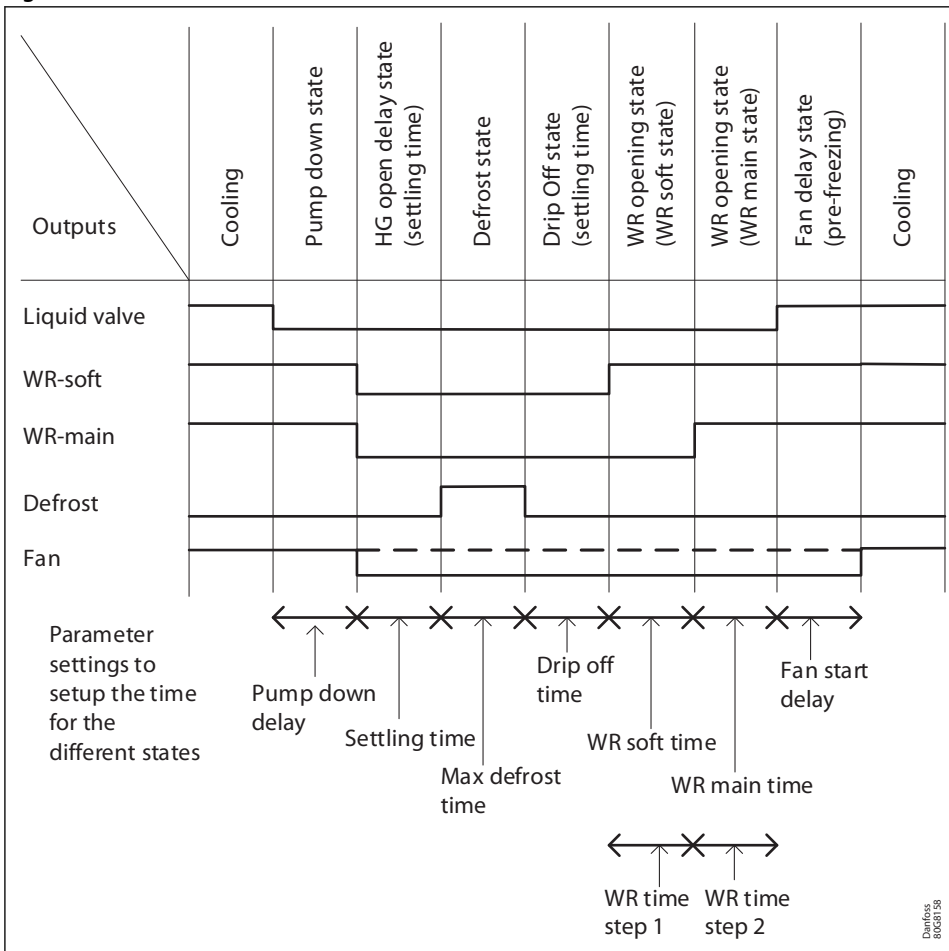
Outputs

Cooling

Pump down state

HG open delay state (settling time)

Defrost state

Drip Off state (settling time)

WR opening state (WR soft state)

WR opening state (WR main state)

Fan delay state (pre-freezing)

Cooling

Liquid valve

WR-soft

WR-main

Defrost

Fan

Parameter settings to setup the time for the different states

Pump down delay

Settling time

Max defrost time

Drip off time

WR soft time

WR main time

Fan start delay

WR time step 1

WR time step 2

Danfoss 80G8158